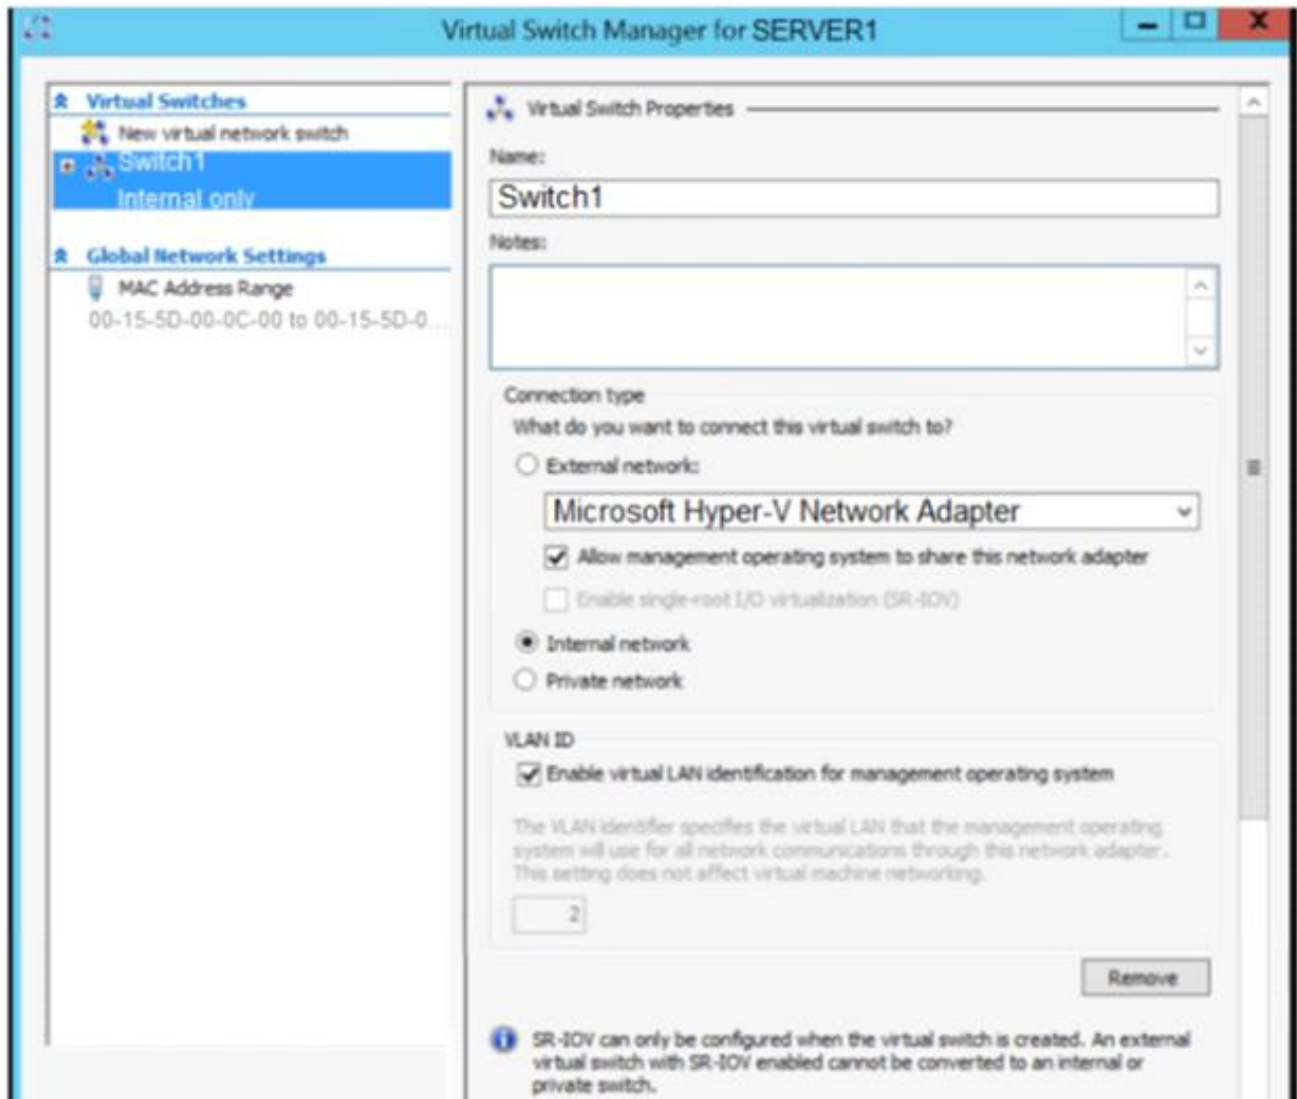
Virtual Switch Manager for SERVER1

Virtual Switches
New virtual network switch
Switch1
Internal only

Global Network Settings
MAC Address Range
00-15-5D-00-0C-00 to 00-15-5D-0...

Virtual Switch Properties

Name:
Switch1

Notes:

Connection type
What do you want to connect this virtual switch to?
External network:
Microsoft Hyper-V Network Adapter
Allow management operating system to share this network adapter
Enable single-root I/O virtualization (SR-IOV)
Internal network
Private network

VLAN ID
Enable virtual LAN identification for management operating system

The VLAN identifier specifies the virtual LAN that the management operating system will use for all network communications through this network adapter. This setting does not affect virtual machine networking.

2

Remove

SR-IOV can only be configured when the virtual switch is created. An external virtual switch with SR-IOV enabled cannot be converted to an internal or private switch.